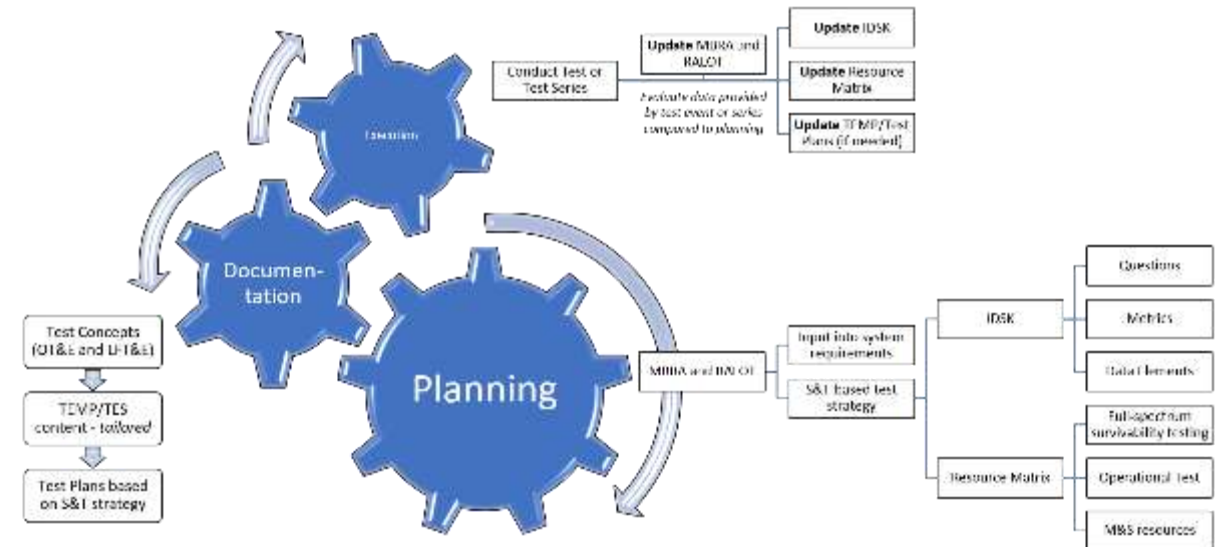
Execution

Conduct Test or Test Series

Update MBRA and RALOT

Evaluate data provided by test event or series compared to planning

Update IDSK

Update Resource Matrix

Update TEMP/Test Plans (if needed)

Documentation

Planning

Test Concepts (OT&E and LFT&E)

TEMP/TES content - tailored

Test Plans based on S&T strategy

MBRA and RALOT

Input into system requirements

S&T based test strategy

IDSK

Questions

Metrics

Data Elements

Resource Matrix

Full-spectrum survivability testing

Operational Test

M&S resources